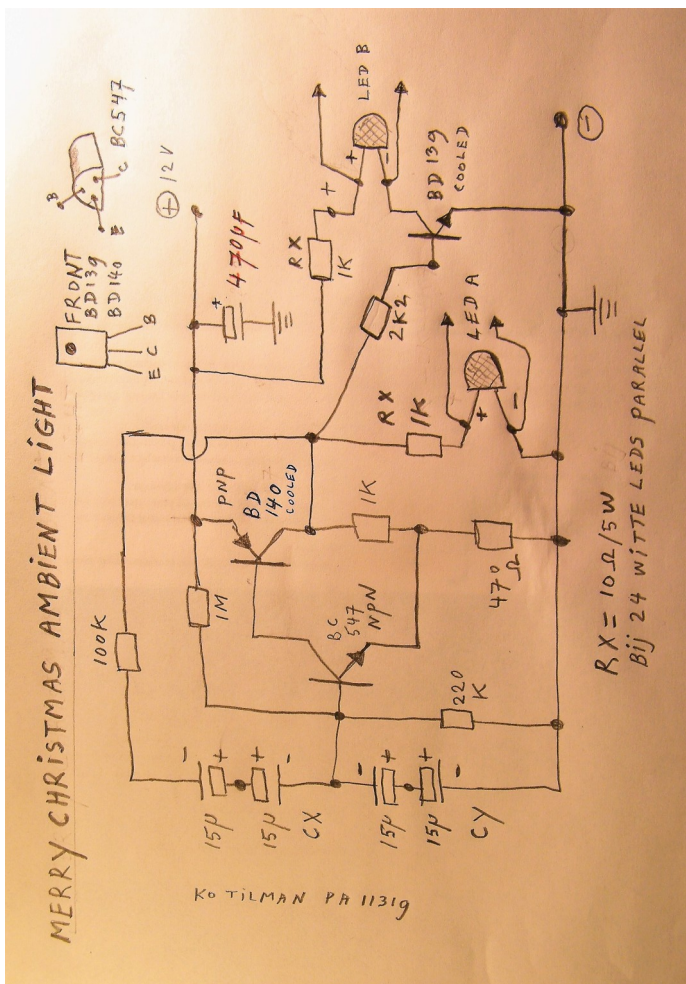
MERRY CHRISTMAS AMBIENT LIGHT

FRONT
BD139
BD140
E C B

B
E
C
BC547

+ 12V

470μF

RX
1K

LED B

BD 139
COOLED

2K2

LED A

RX
1K

PNP
BD
140
COOLED

1K

1M

100K

BC
547
NPN

470
Ω

220
K

15μ
15μ
CX
15μ
15μ
CY

RX = 10Ω/5W
Bij 24 WITTE LEDS PARALLEL

−

KO TILMAN PA 1131g